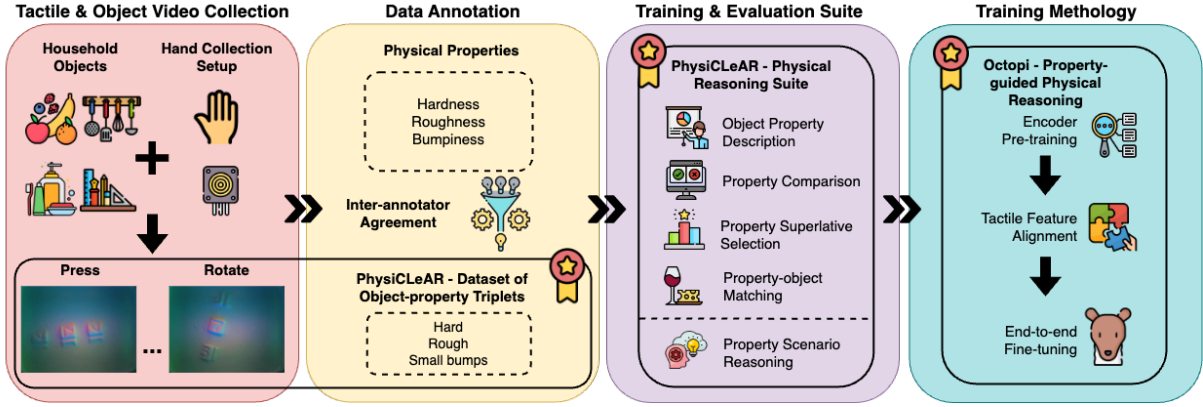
Tactile & Object Video Collection

Household Objects

Hand Collection Setup

Press

Rotate

...

Data Annotation

Physical Properties

Hardness
Roughness
Bumpiness

Inter-annotator Agreement

PhysiCLeAR - Dataset of Object-property Triplets

Hard
Rough
Small bumps

Training & Evaluation Suite

PhysiCLeAR - Physical Reasoning Suite

Object Property Description

Property Comparison

Property Superlative Selection

Property-object Matching

Property Scenario Reasoning

Training Methology

Octopi - Property-guided Physical Reasoning

Encoder Pre-training

Tactile Feature Alignment

End-to-end Fine-tuning